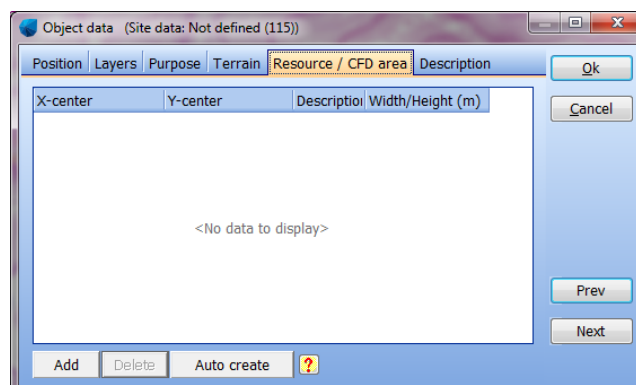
Object data (Site data: Not defined (115))

Position | Layers | Purpose | Terrain | Resource / CFD area | Description

| X-center | Y-center | Descriptio | Width/Height (m) |
|---|---|---|---|

<No data to display>

Ok
Cancel
Prev
Next

Add | Delete | Auto create | ?